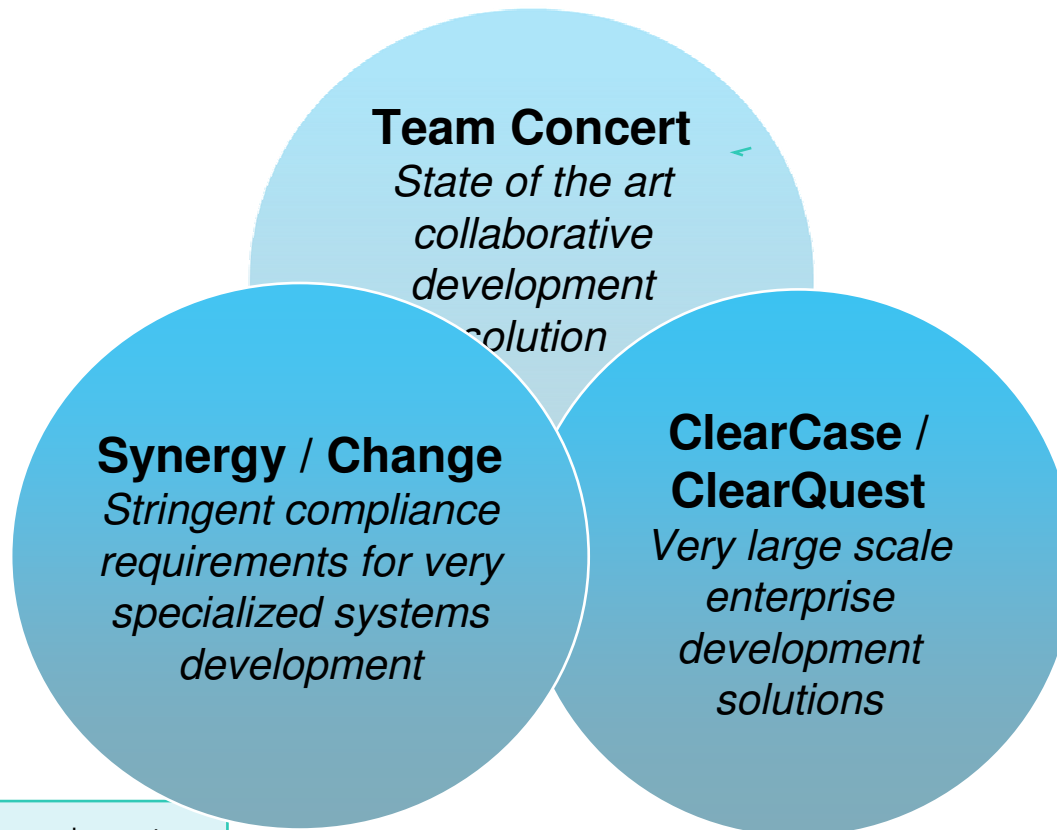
**Team Concert**
*State of the art collaborative development solution*

**Synergy / Change**
*Stringent compliance requirements for very specialized systems development*

**ClearCase / ClearQuest**
*Very large scale enterprise development solutions*

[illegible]